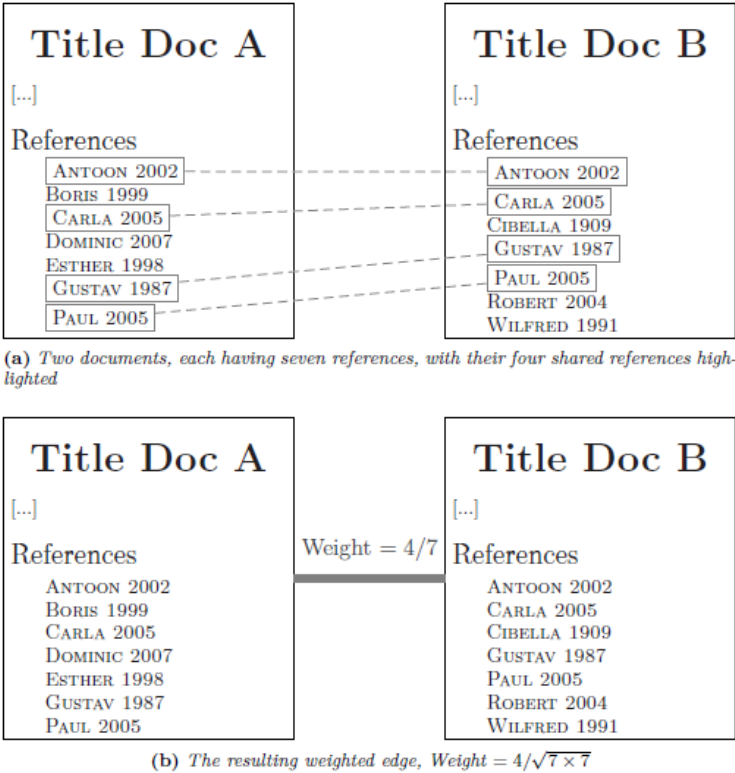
Title Doc A

[...]

References
Antoon 2002
Boris 1999
Carla 2005
Dominic 2007
Esther 1998
Gustav 1987
Paul 2005

Title Doc B

[...]

References
Antoon 2002
Carla 2005
Cibella 1909
Gustav 1987
Paul 2005
Robert 2004
Wilfred 1991

(a) Two documents, each having seven references, with their four shared references highlighted

Title Doc A

[...]

References
Antoon 2002
Boris 1999
Carla 2005
Dominic 2007
Esther 1998
Gustav 1987
Paul 2005

Weight $= 4/7$

Title Doc B

[...]

References
Antoon 2002
Carla 2005
Cibella 1909
Gustav 1987
Paul 2005
Robert 2004
Wilfred 1991

(b) The resulting weighted edge, Weight $= 4/\sqrt{7 \times 7}$